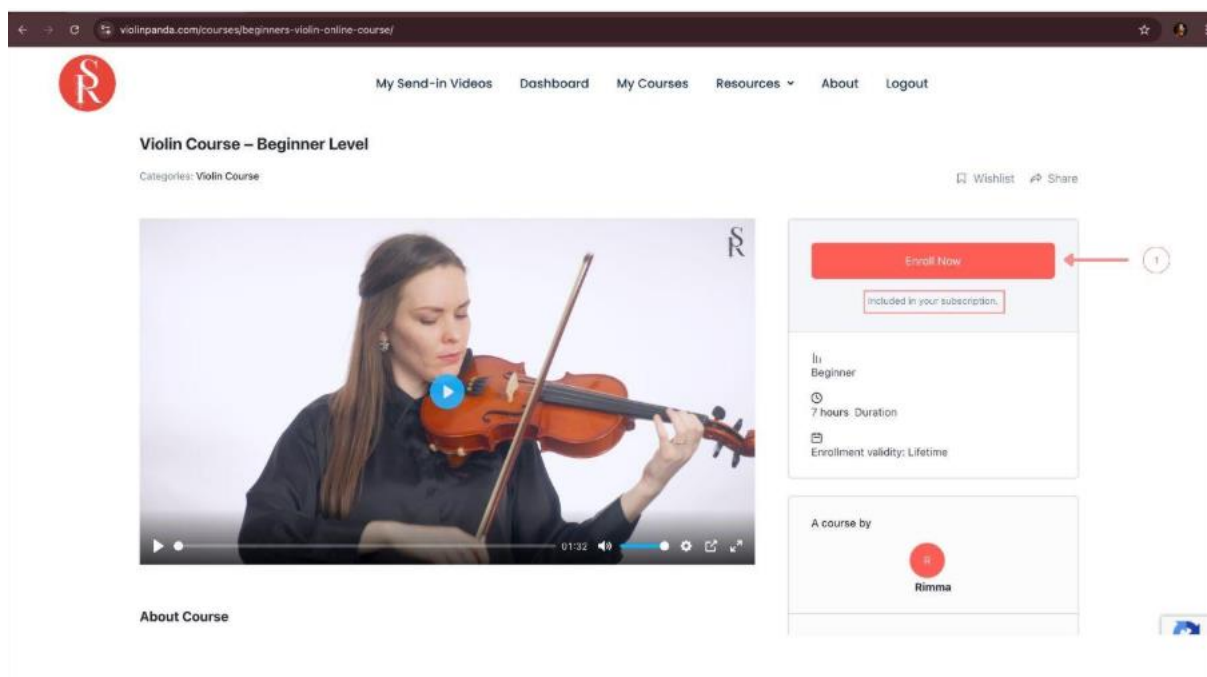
violinpanda.com/courses/beginners-violin-online-course/

SR

My Send-in Videos Dashboard My Courses Resources About Logout

Violin Course – Beginner Level

Categories: Violin Course

Wishlist Share

SR

01:32

Enroll Now

1

Included in your subscription.

Beginner

7 hours Duration

Enrollment validity: Lifetime

A course by

R

Rimma

About Course